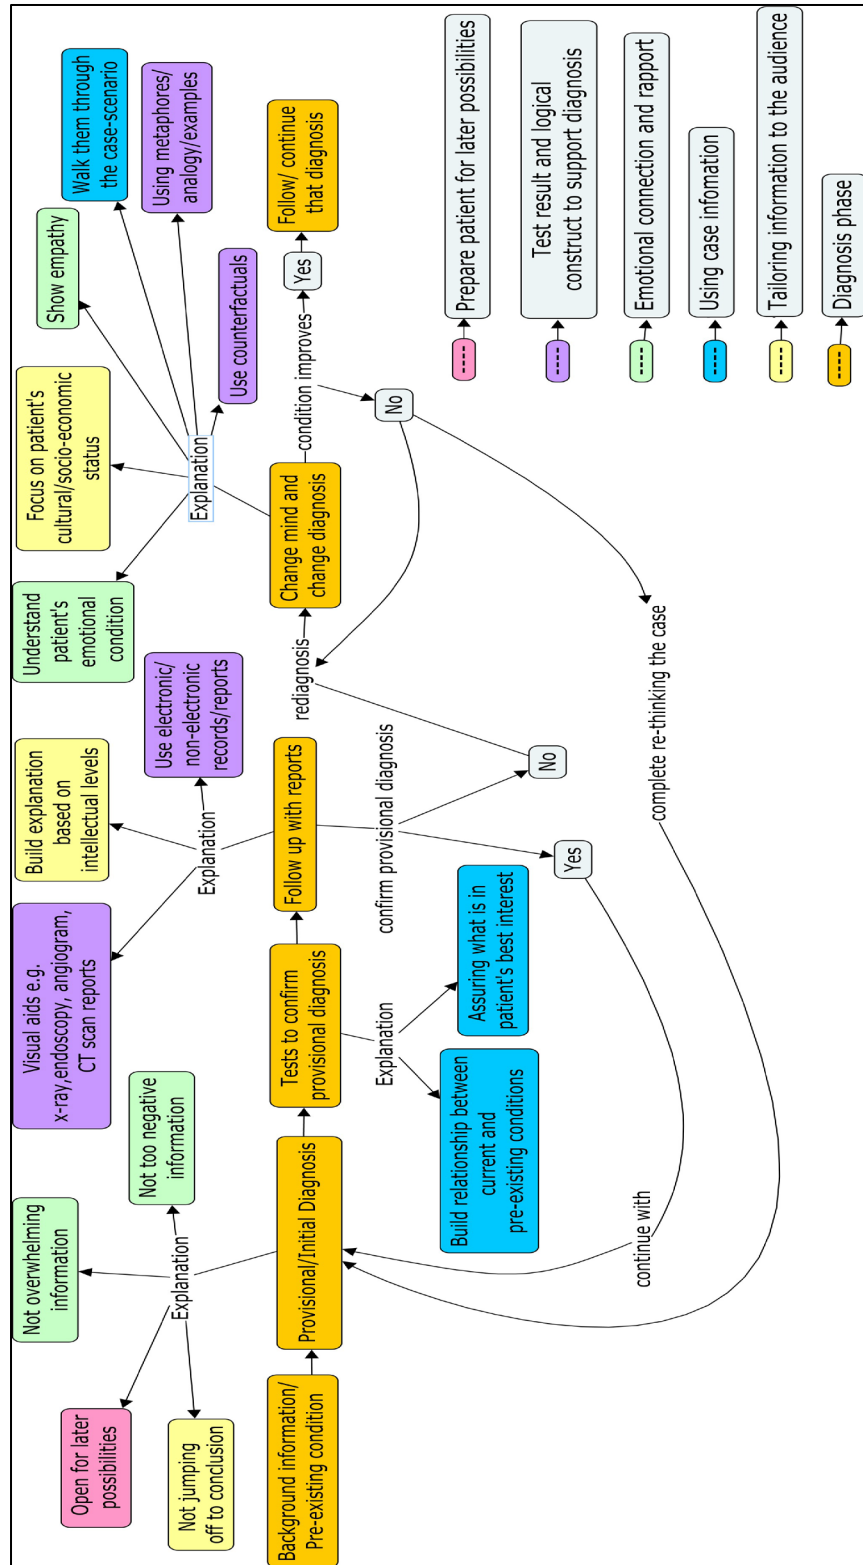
Prepare patient for later possibilities
Test result and logical construct to support diagnosis
Emotional connection and rapport
Using case infomation
Tailoring information to the audience
Diagnosis phase

Background information/ Pre-existing condition
Provisional/Initial Diagnosis
Tests to confirm provisional diagnosis
Follow up with reports
Change mind and change diagnosis
Follow/ continue that diagnosis

Explanation
Open for later possibilities
Not jumping off to conclusion
Not overwhelming information
Not too negative information

Explanation
Build relationship between current and pre-existing conditions
Assuring what is in patient's best interest

Explanation
Visual aids e.g. x-ray,endoscopy, angiogram, CT scan reports
Build explanation based on intellectual levels
Use electronic/ non-electronic records/reports

confirm provisional diagnosis
Yes
No
rediagnosis
continue with
complete re-thinking the case

Explanation
Understand patient's emotional condition
Focus on patient's cultural/socio-economic status
Show empathy
Walk them through the case-scenario
Using metaphores/ analogy/examples
Use counterfactuals

condition improves
Yes
No